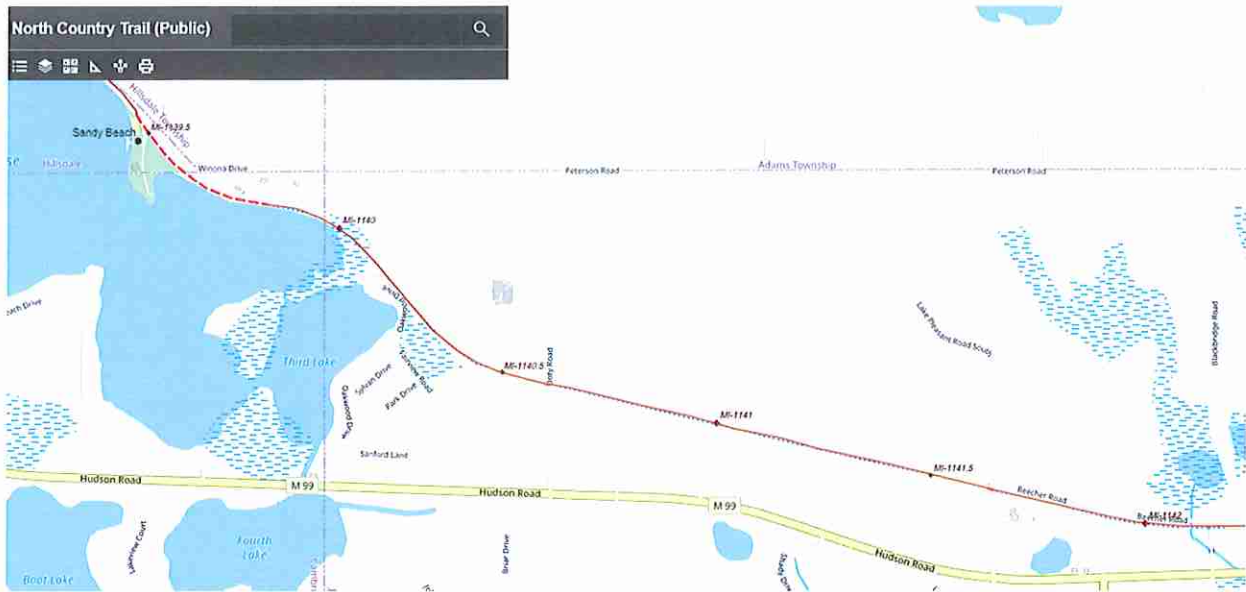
North Country Trail (Public)

Hillsdale Township
Sandy Beach
MI-1139.5
Hillsdale
Winona Drive
Peterson Road
Adams Township
Peterson Road
MI-1140
Oakwood Drive
each Drive
Lake Pleasant Road South
Blackbridge Road
Third Lake
Sylvan Drive
Fairview Road
Park Drive
Oakwood Drive
MI-1140.5
Doty Road
MI-1141
MI-1141.5
Beecher Road
MI-1142
Beecher Road
Sanford Lane
Hudson Road
M 99
Hudson Road
M 99
Hudson Road
Fourth Lake
Lakeview Court
Briar Drive
Shady Drive
Boot Lake